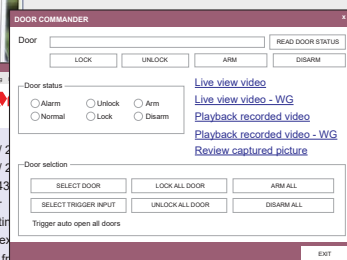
DOOR COMMANDER

×

Door

READ DOOR STATUS

LOCK

UNLOCK

ARM

DISARM

Door status

Alarm

Unlock

Arm

Normal

Lock

Disarm

Live view video

Live view video - WG

Playback recorded video

Playback recorded video - WG

Review captured picture

Door selction

SELECT DOOR

LOCK ALL DOOR

ARM ALL

SELECT TRIGGER INPUT

UNLOCK ALL DOOR

DISARM ALL

Trigger auto open all doors

EXIT